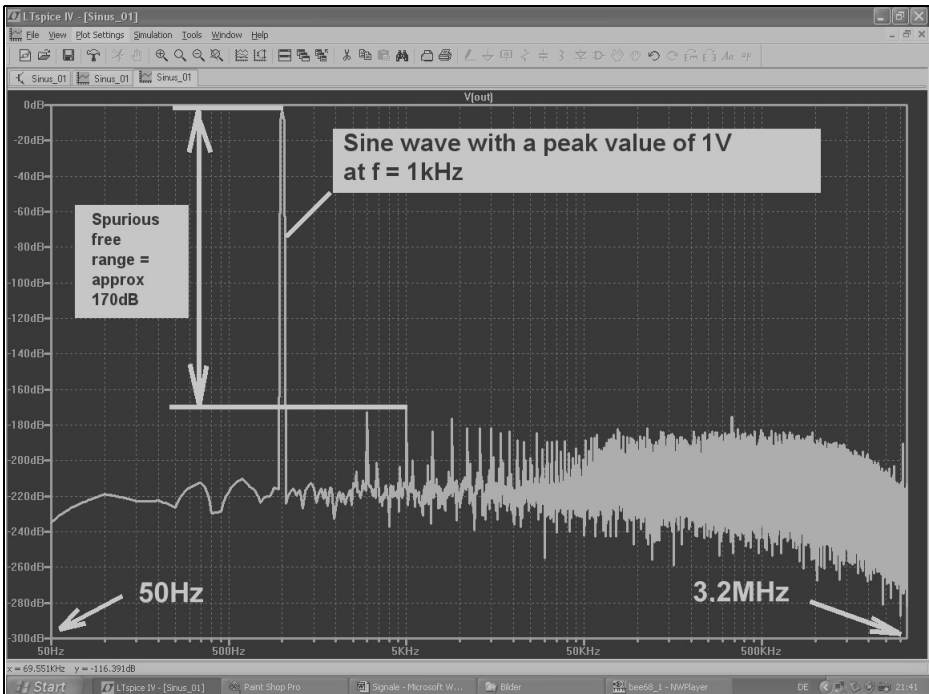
LTspice IV - [Sinus_01]

File View Plot Settings Simulation Tools Window Help

Sinus_01 Sinus_01 Sinus_01

V(out)

0dB
-20dB
-40dB
-60dB
-80dB
-100dB
-120dB
-140dB
-160dB
-180dB
-200dB
-220dB
-240dB
-260dB
-280dB
-300dB

Sine wave with a peak value of 1V at f = 1kHz

Spurious free range = approx 170dB

50Hz

3.2MHz

50Hz 500Hz 5KHz 50KHz 500KHz

x = 69.551KHz y = -116.391dB

Start LTspice IV - [Sinus_01] Paint Shop Pro Signale - Microsoft W... Bilder bee68_1 - NWPlayer DE 21:41